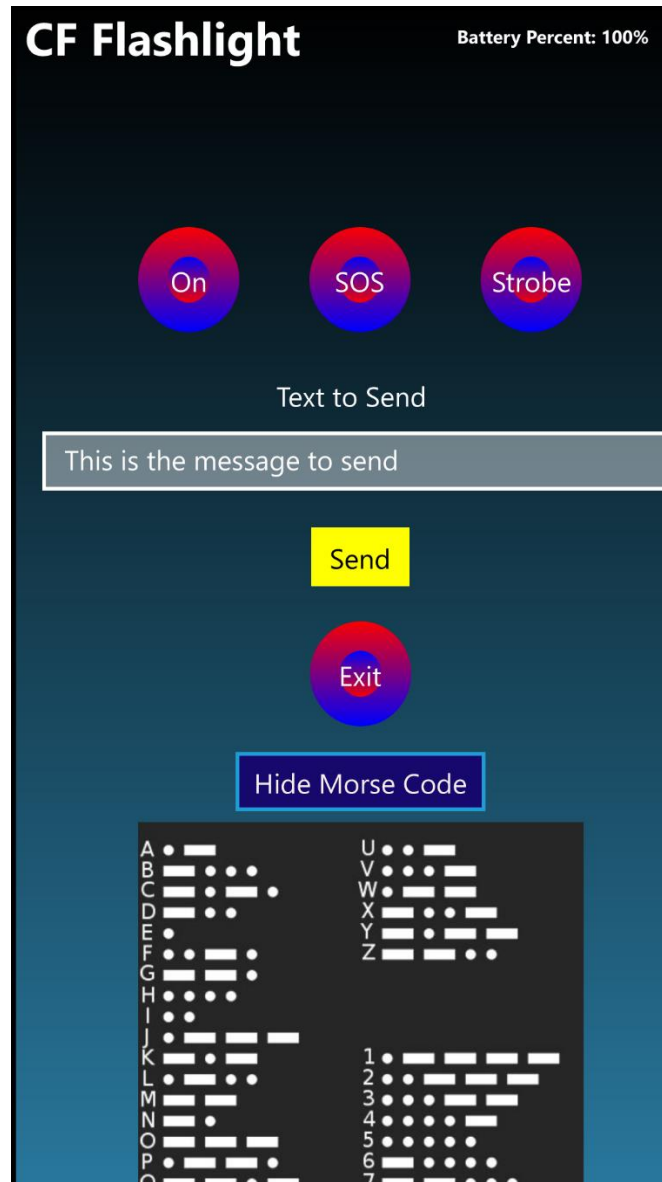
CF Flashlight

Battery Percent: 100%

On

SOS

Strobe

Text to Send

This is the message to send

Send

Exit

Hide Morse Code

A ● ▬
B ▬ ● ● ●
C ▬ ● ▬ ●
D ▬ ● ●
E ●
F ● ● ▬ ●
G ▬ ▬ ●
H ● ● ● ●
I ● ●
J ● ▬ ▬ ▬
K ▬ ● ▬
L ● ▬ ● ●
M ▬ ▬
N ▬ ●
O ▬ ▬ ▬
P ● ▬ ▬ ●
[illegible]

U ● ● ▬
V ● ● ● ▬
W ● ▬ ▬
X ▬ ● ● ▬
Y ▬ ● ▬ ▬
Z ▬ ▬ ● ●

1 ● ▬ ▬ ▬ ▬
2 ● ● ▬ ▬ ▬
3 ● ● ● ▬ ▬
4 ● ● ● ● ▬
5 ● ● ● ● ●
6 ▬ ● ● ● ●
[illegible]